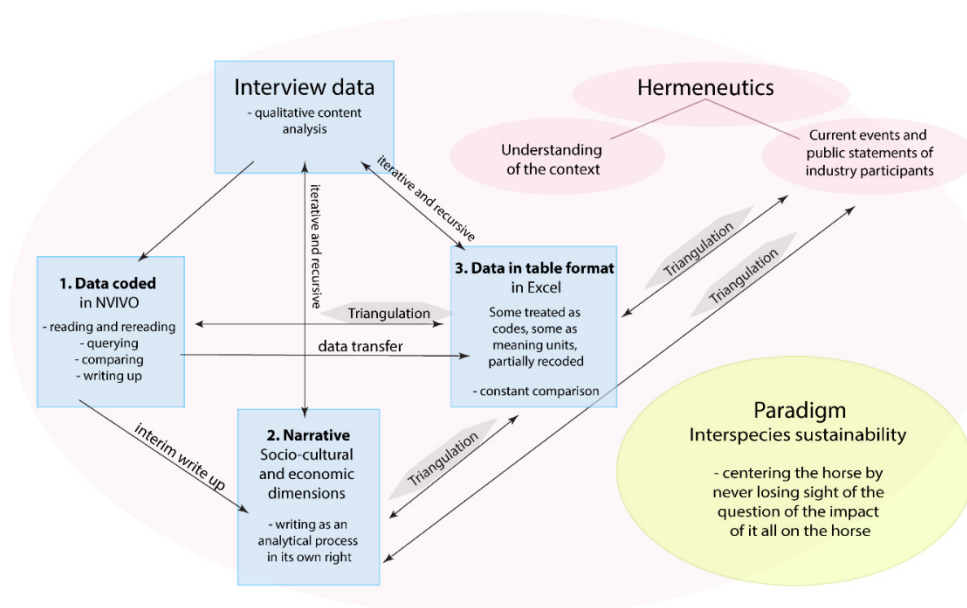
Interview data
- qualitative content analysis

Hermeneutics

Understanding of the context

Current events and public statements of industry participants

iterative and recursive

iterative and recursive

1. Data coded in NVIVO
- reading and rereading
- querying
- comparing
- writing up

Triangulation

data transfer

3. Data in table format in Excel
Some treated as codes, some as meaning units, partially recoded
- constant comparison

Triangulation

Triangulation

interim write up

2. Narrative
Socio-cultural and economic dimensions
- writing as an analytical process in its own right

Triangulation

Paradigm
Interspecies sustainability
- centering the horse by never losing sight of the question of the impact of it all on the horse